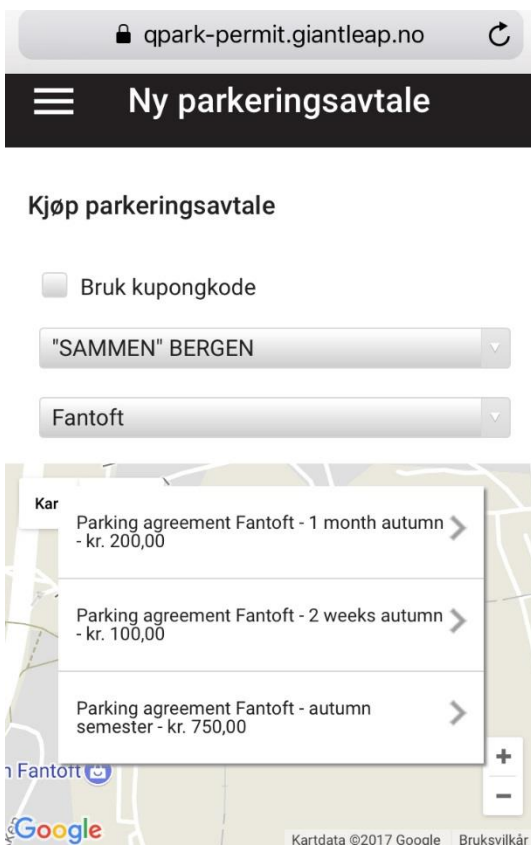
qpark-permit.giantleap.no

Ny parkeringsavtale

Kjøp parkeringsavtale

Bruk kupongkode

"SAMMEN" BERGEN

Fantoft

Kar

Parking agreement Fantoft - 1 month autumn - kr. 200,00

Parking agreement Fantoft - 2 weeks autumn - kr. 100,00

Parking agreement Fantoft - autumn semester - kr. 750,00

n Fantoft

+

−

Google

Kartdata ©2017 Google Bruksvilkår